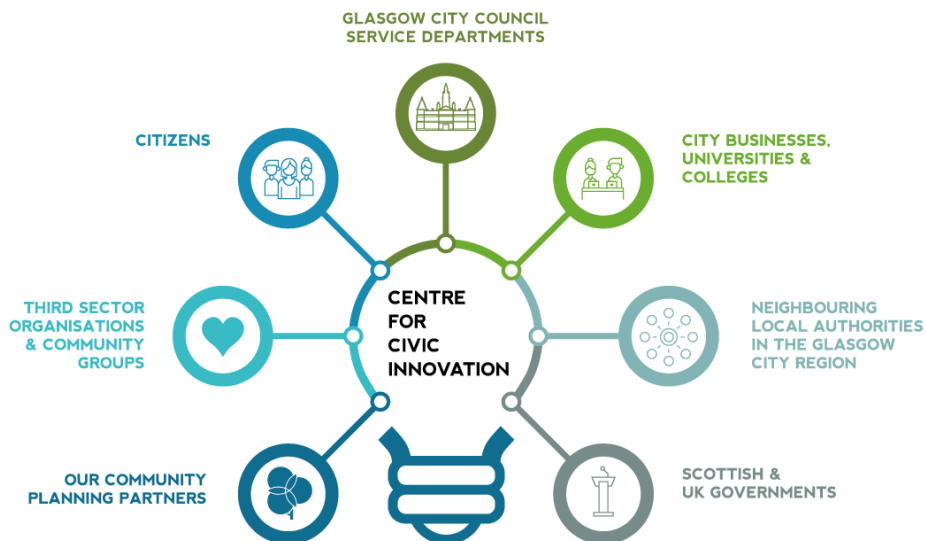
GLASGOW CITY COUNCIL SERVICE DEPARTMENTS

CITIZENS

CITY BUSINESSES, UNIVERSITIES & COLLEGES

THIRD SECTOR ORGANISATIONS & COMMUNITY GROUPS

CENTRE FOR CIVIC INNOVATION

NEIGHBOURING LOCAL AUTHORITIES IN THE GLASGOW CITY REGION

OUR COMMUNITY PLANNING PARTNERS

SCOTTISH & UK GOVERNMENTS